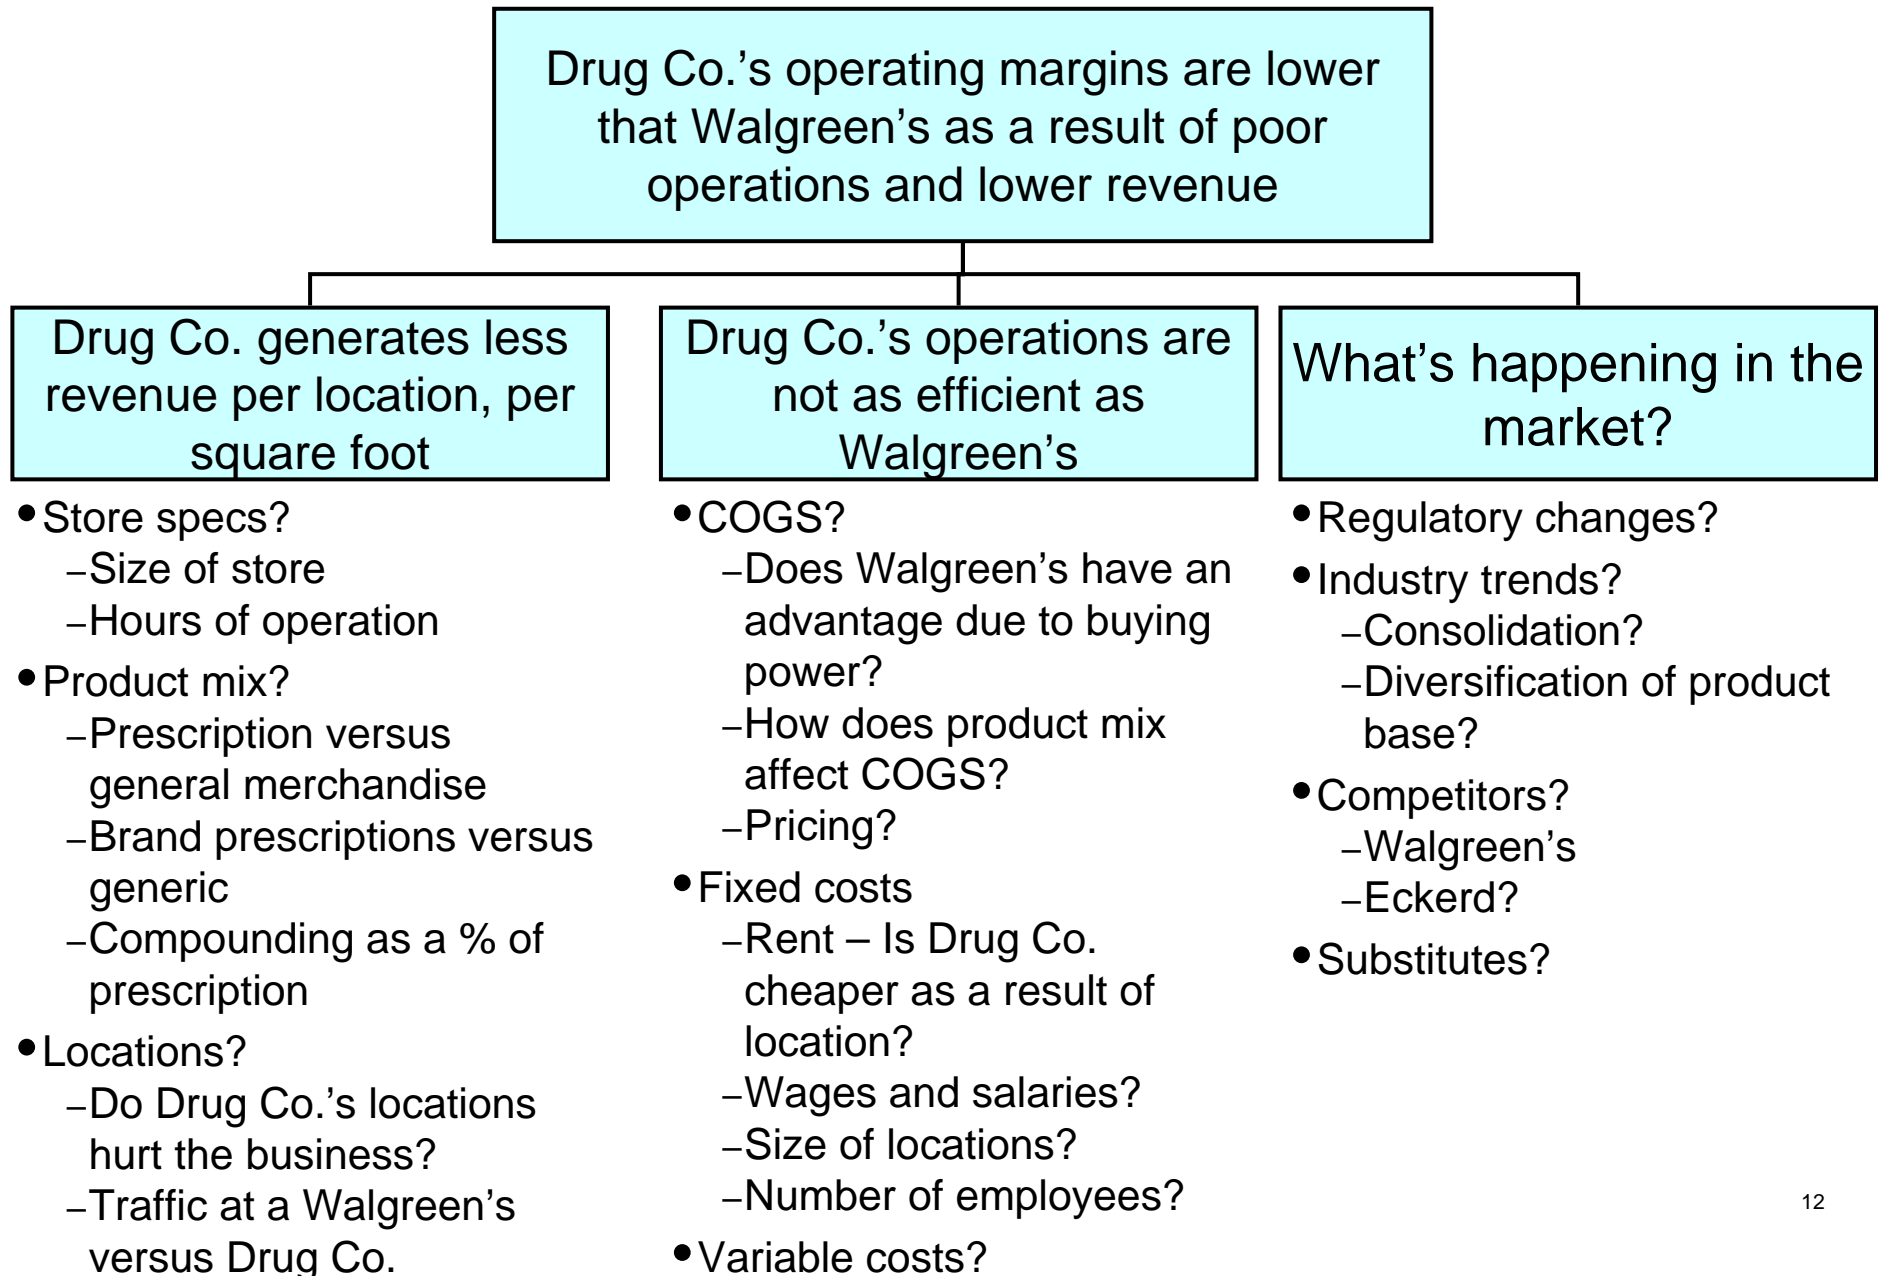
Drug Co.'s operating margins are lower that Walgreen's as a result of poor operations and lower revenue

Drug Co. generates less revenue per location, per square foot

- Store specs?
  - Size of store
  - Hours of operation
- Product mix?
  - Prescription versus general merchandise
  - Brand prescriptions versus generic
  - Compounding as a % of prescription
- Locations?
  - Do Drug Co.'s locations hurt the business?
  - Traffic at a Walgreen's versus Drug Co.

Drug Co.'s operations are not as efficient as Walgreen's

- COGS?
  - Does Walgreen's have an advantage due to buying power?
  - How does product mix affect COGS?
  - Pricing?
- Fixed costs
  - Rent – Is Drug Co. cheaper as a result of location?
  - Wages and salaries?
  - Size of locations?
  - Number of employees?
- Variable costs?

What's happening in the market?

- Regulatory changes?
- Industry trends?
  - Consolidation?
  - Diversification of product base?
- Competitors?
  - Walgreen's
  - Eckerd?
- Substitutes?

12